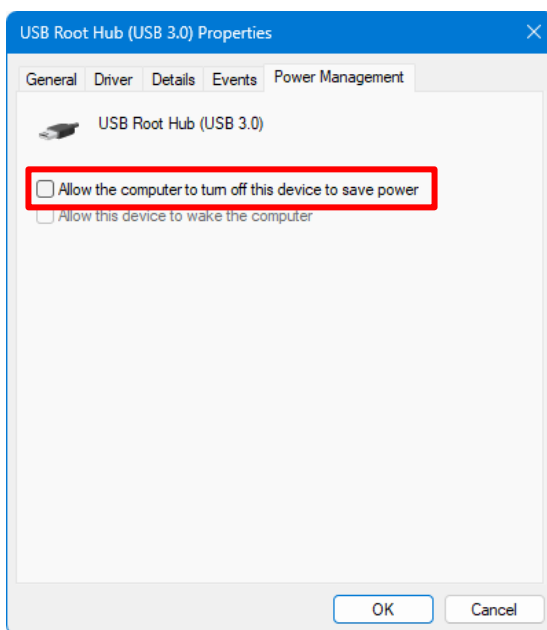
USB Root Hub (USB 3.0) Properties

General Driver Details Events Power Management

USB Root Hub (USB 3.0)

Allow the computer to turn off this device to save power
Allow this device to wake the computer

OK Cancel